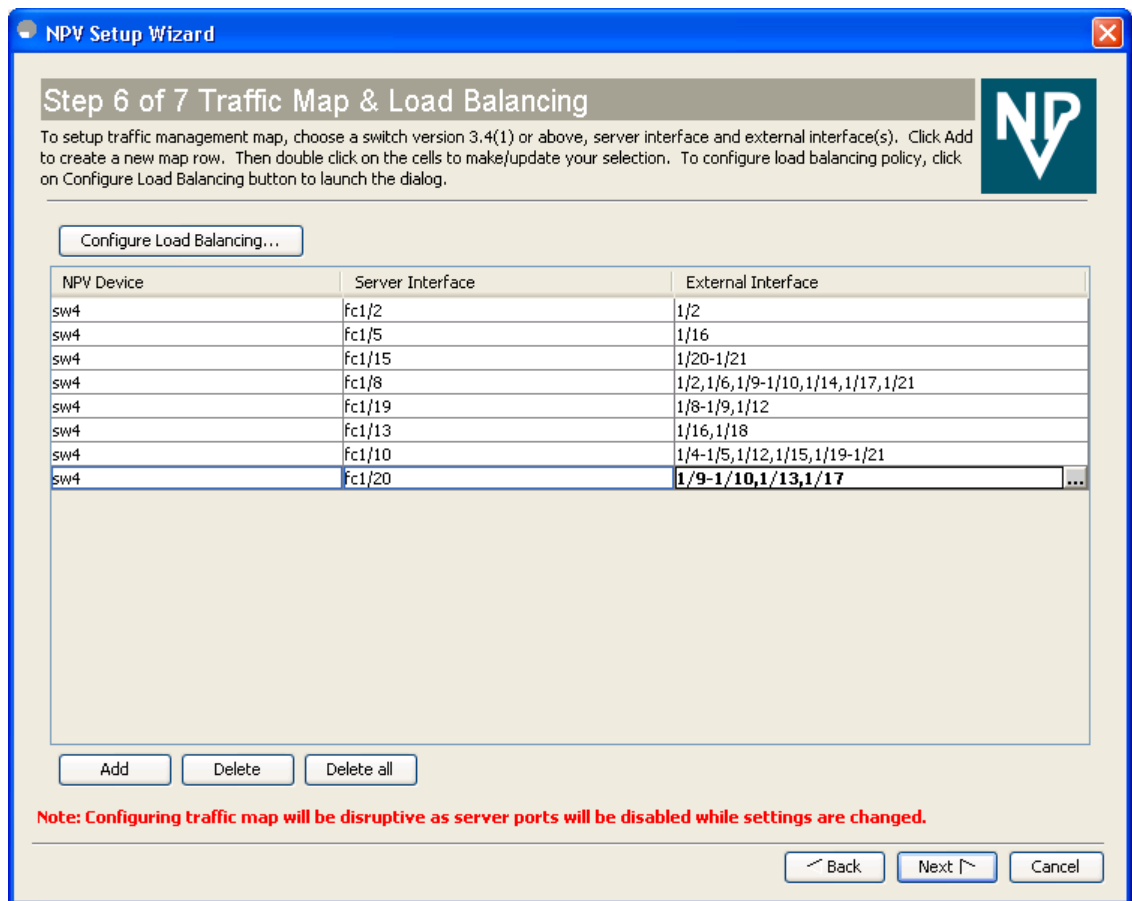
NPV Setup Wizard

Step 6 of 7 Traffic Map & Load Balancing

To setup traffic management map, choose a switch version 3.4(1) or above, server interface and external interface(s). Click Add to create a new map row. Then double click on the cells to make/update your selection. To configure load balancing policy, click on Configure Load Balancing button to launch the dialog.

NPV

Configure Load Balancing...

| NPV Device | Server Interface | External Interface |
|---|---|---|
| sw4 | fc1/2 | 1/2 |
| sw4 | fc1/5 | 1/16 |
| sw4 | fc1/15 | 1/20-1/21 |
| sw4 | fc1/8 | 1/2,1/6,1/9-1/10,1/14,1/17,1/21 |
| sw4 | fc1/19 | 1/8-1/9,1/12 |
| sw4 | fc1/13 | 1/16,1/18 |
| sw4 | fc1/10 | 1/4-1/5,1/12,1/15,1/19-1/21 |
| sw4 | fc1/20 | 1/9-1/10,1/13,1/17 ... |

Add Delete Delete all

Note: Configuring traffic map will be disruptive as server ports will be disabled while settings are changed.

Back Next Cancel